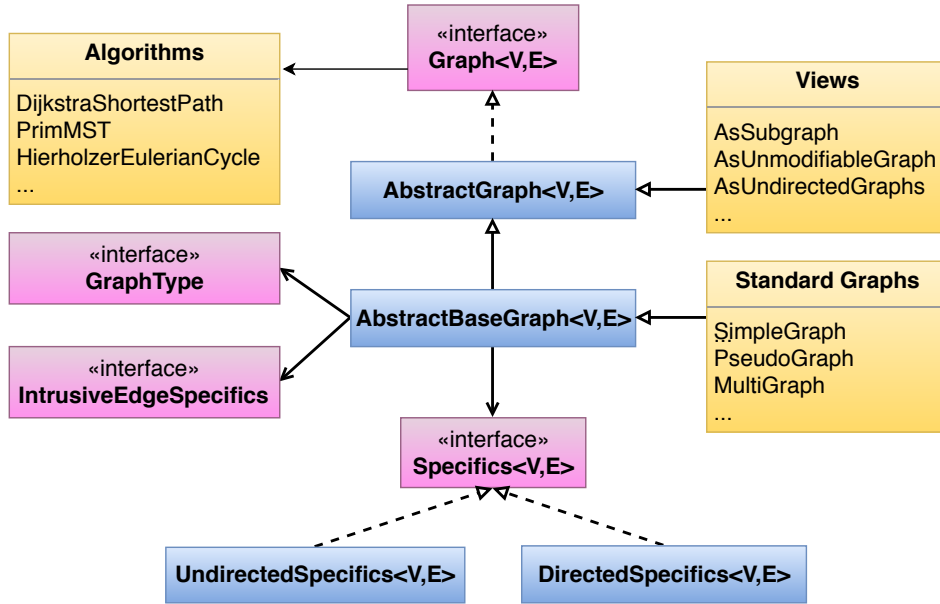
«interface»
Graph<V,E>

Algorithms

DijkstraShortestPath
PrimMST
HierholzerEulerianCycle
...

Views

AsSubgraph
AsUnmodifiableGraph
AsUndirectedGraphs
...

AbstractGraph<V,E>

«interface»
GraphType

AbstractBaseGraph<V,E>

Standard Graphs

SimpleGraph
PseudoGraph
MultiGraph
...

«interface»
IntrusiveEdgeSpecifics

«interface»
Specifics<V,E>

UndirectedSpecifics<V,E>

DirectedSpecifics<V,E>